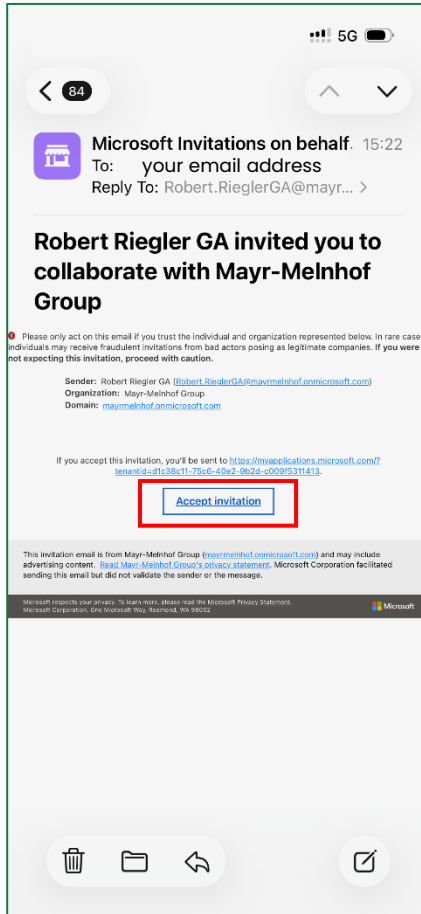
5G

84

Microsoft Invitations on behalf 15:22
To: your email address
Reply To: Robert.RieglerGA@mayr... >

Robert Riegler GA invited you to collaborate with Mayr-Melnhof Group

Please only act on this email if you trust the individual and organization represented below. In rare case individuals may receive fraudulent invitations from bad actors posing as legitimate companies. If you were not expecting this invitation, proceed with caution.

Sender: Robert Riegler GA (Robert.RieglerGA@mayrmelnhof.onmicrosoft.com)
Organization: Mayr-Melnhof Group
Domain: mayrmelnhof.onmicrosoft.com

If you accept this invitation, you'll be sent to https://myapplications.microsoft.com/?tenantid=d1c38c11-75c6-40e2-9b2d-c009f5311413.

Accept invitation

This invitation email is from Mayr-Melnhof Group (mayrmelnhof.onmicrosoft.com) and may include advertising content. Read Mayr-Melnhof Group's privacy statement. Microsoft Corporation facilitated sending this email but did not validate the sender or the message.

Microsoft respects your privacy. To learn more, please read the Microsoft Privacy Statement. Microsoft Corporation, One Microsoft Way, Redmond, WA 98052

Microsoft